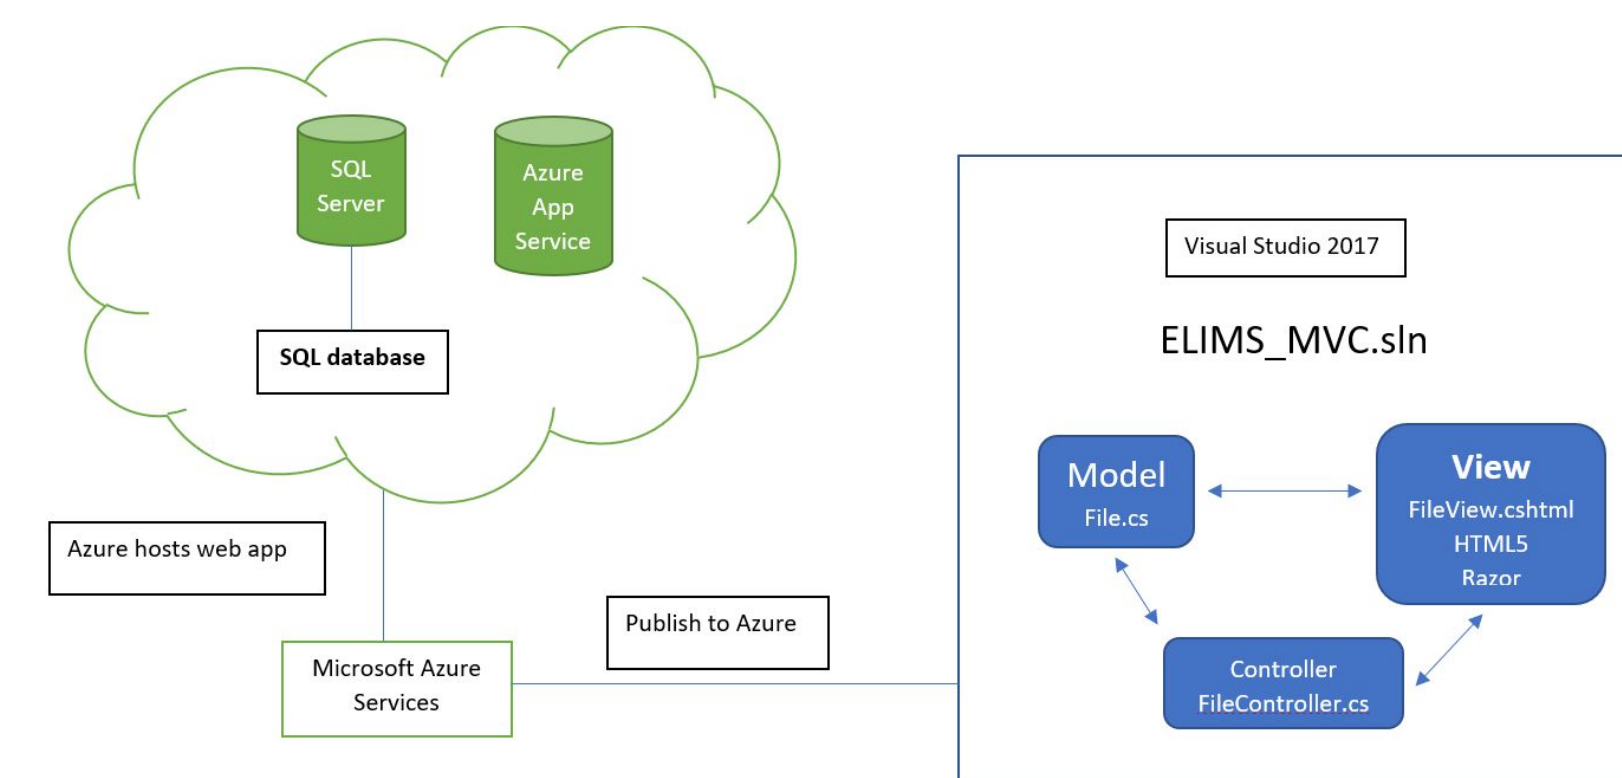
SQL Server

Azure App Service

SQL database

Azure hosts web app

Microsoft Azure Services

Publish to Azure

Visual Studio 2017

ELIMS_MVC.sln

Model
File.cs

View
FileView.cshtml
HTML5
Razor

Controller
FileController.cs